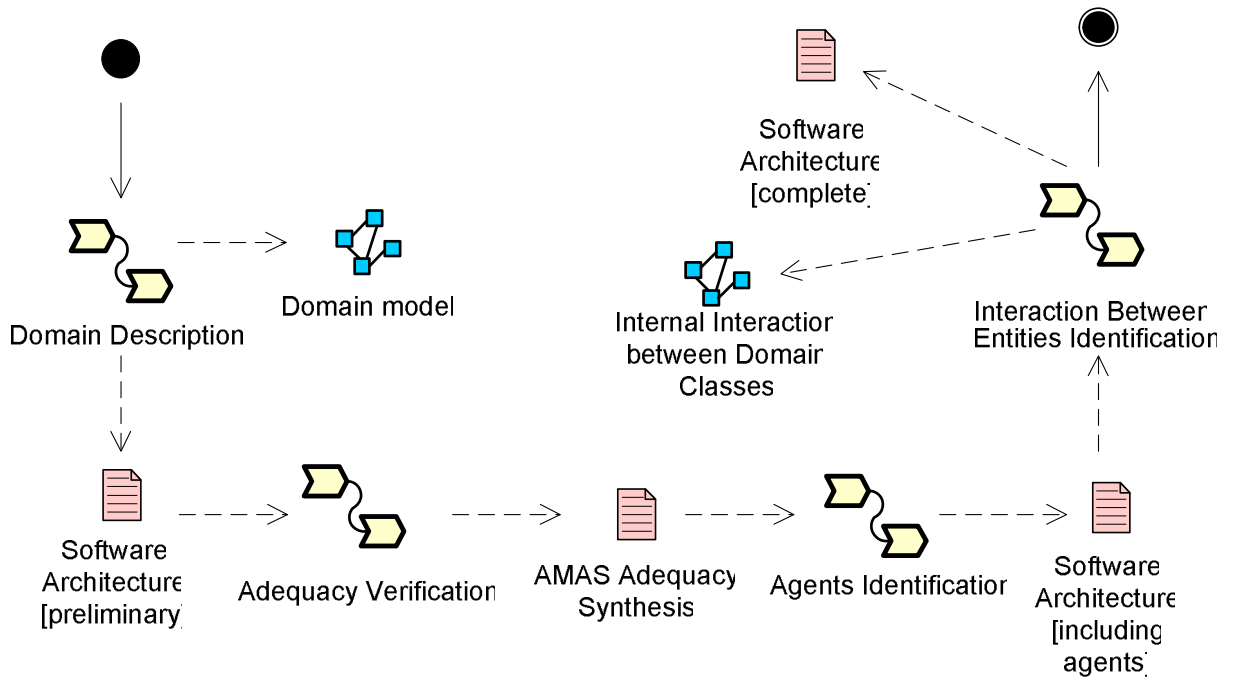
Software Architecture [complete]

Interaction Between Entities Identification

Internal Interaction between Domain Classes

Domain model

Domain Description

Software Architecture [preliminary]

Adequacy Verification

AMAS Adequacy Synthesis

Agents Identification

Software Architecture [including agents]